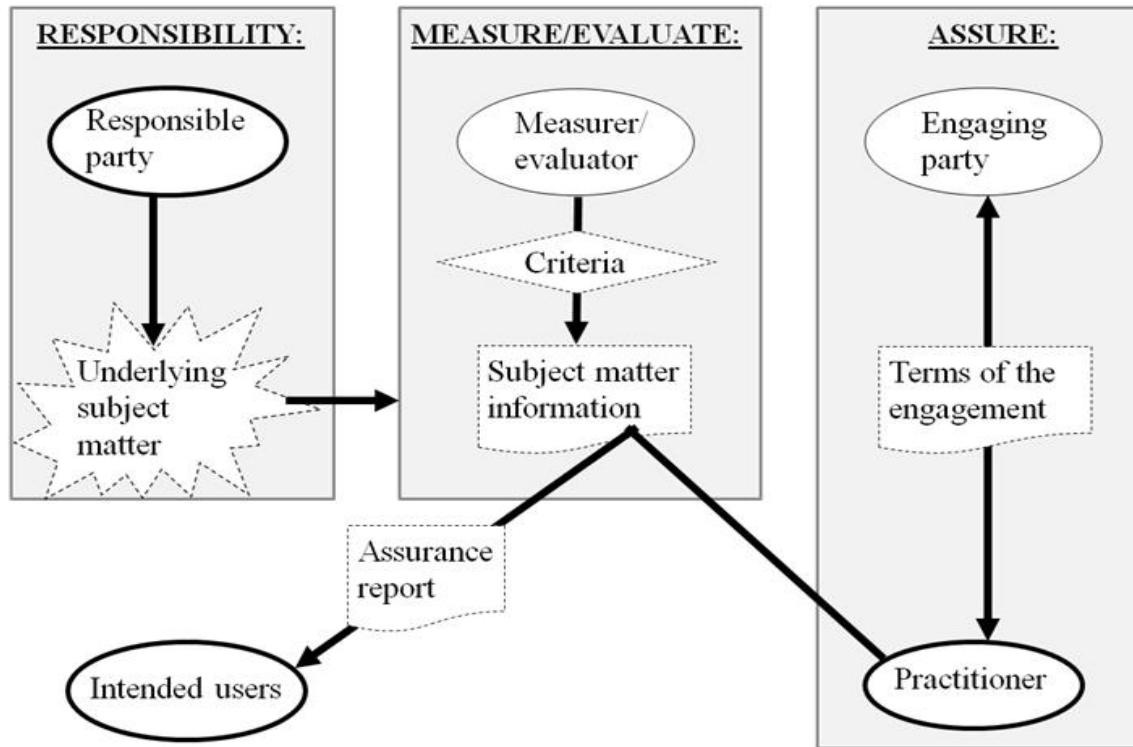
RESPONSIBILITY:

Responsible party

Underlying subject matter

MEASURE/EVALUATE:

Measurer/ evaluator

Criteria

Subject matter information

ASSURE:

Engaging party

Terms of the engagement

Assurance report

Intended users

Practitioner